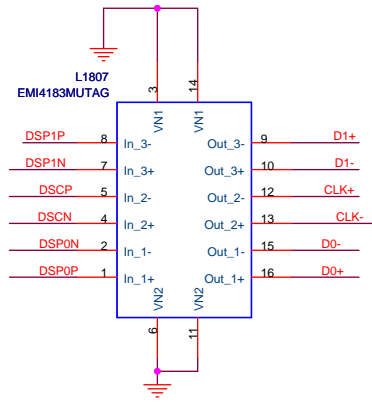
L1807
EMI4183MUTAG

3
14
VN1
VN1

DSP1P 8 In_3-
DSP1N 7 In_3+
DSCP 5 In_2-
DSCN 4 In_2+
DSP0N 2 In_1-
DSP0P 1 In_1+

Out_3- 9 D1+
Out_3+ 10 D1-
Out_2- 12 CLK+
Out_2+ 13 CLK-
Out_1- 15 D0-
Out_1+ 16 D0+

VN2
VN2
6
11